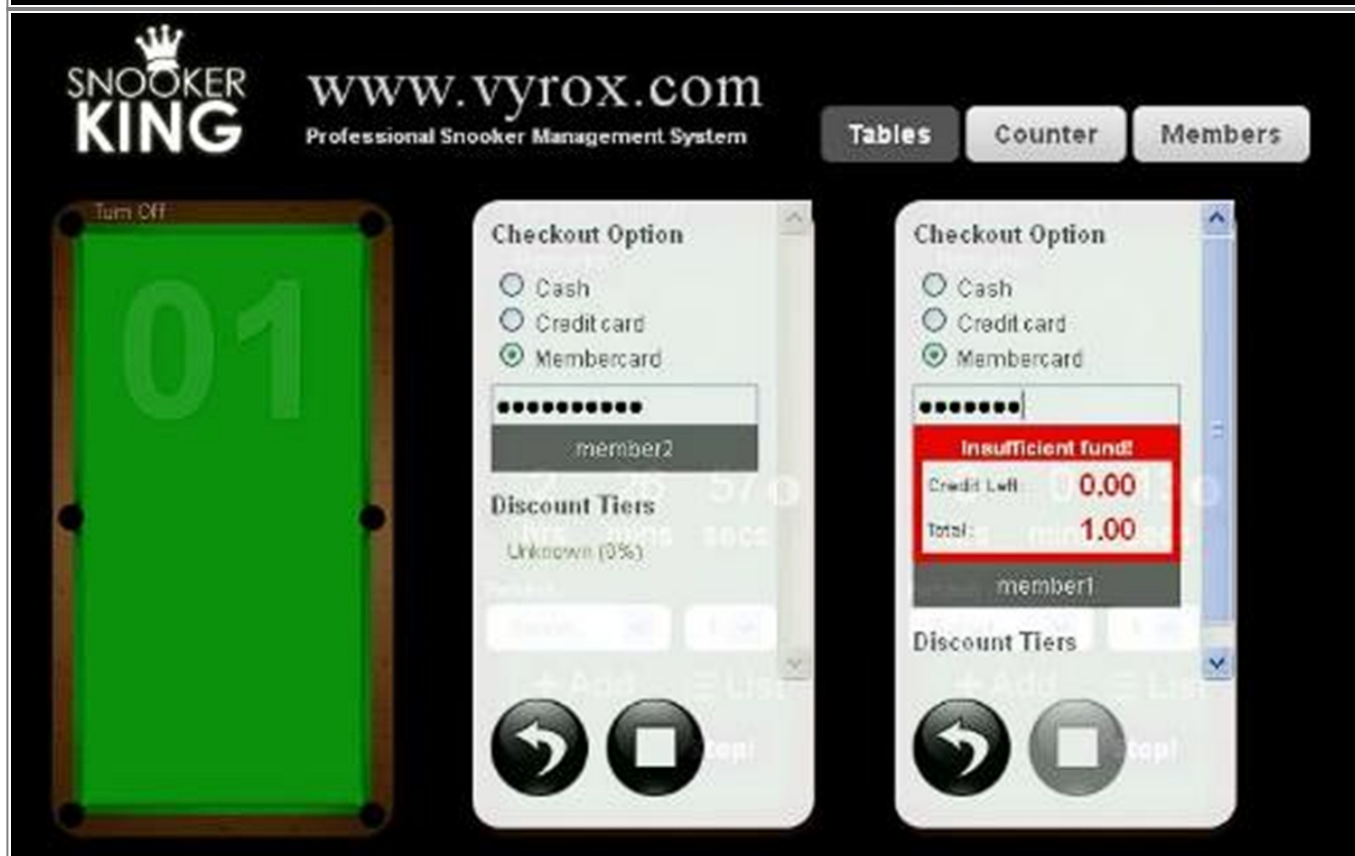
SNOOKER KING

www.vyrox.com
Professional Snooker Management System

Tables
Counter
Members

Turn Off
01

Checkout Option
Cash
Credit card
Membercard
●●●●●●●●●●●
member2
Discount Tiers
Unknown (0%)

Checkout Option
Cash
Credit card
Membercard
●●●●●●●
Insufficient fund!
Credit Left: 0.00
Total: 1.00
member1
Discount Tiers